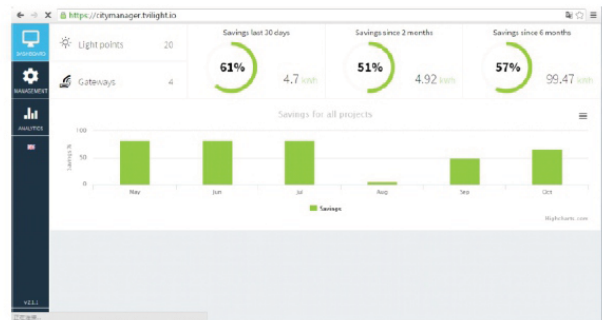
https://citymanager.tvilight.io

DASHBOARD

MANAGEMENT

ANALYTICS

Light points 20

Gateways 4

Savings last 30 days

61%

4.7 kWh

Savings since 2 months

51%

4.92 kWh

Savings since 6 months

57%

99.47 kWh

Savings for all projects

100

50

0

Savings %

May

Jun

Jul

Aug

Sep

Oct

Savings

Highcharts.com

V.0.3.1